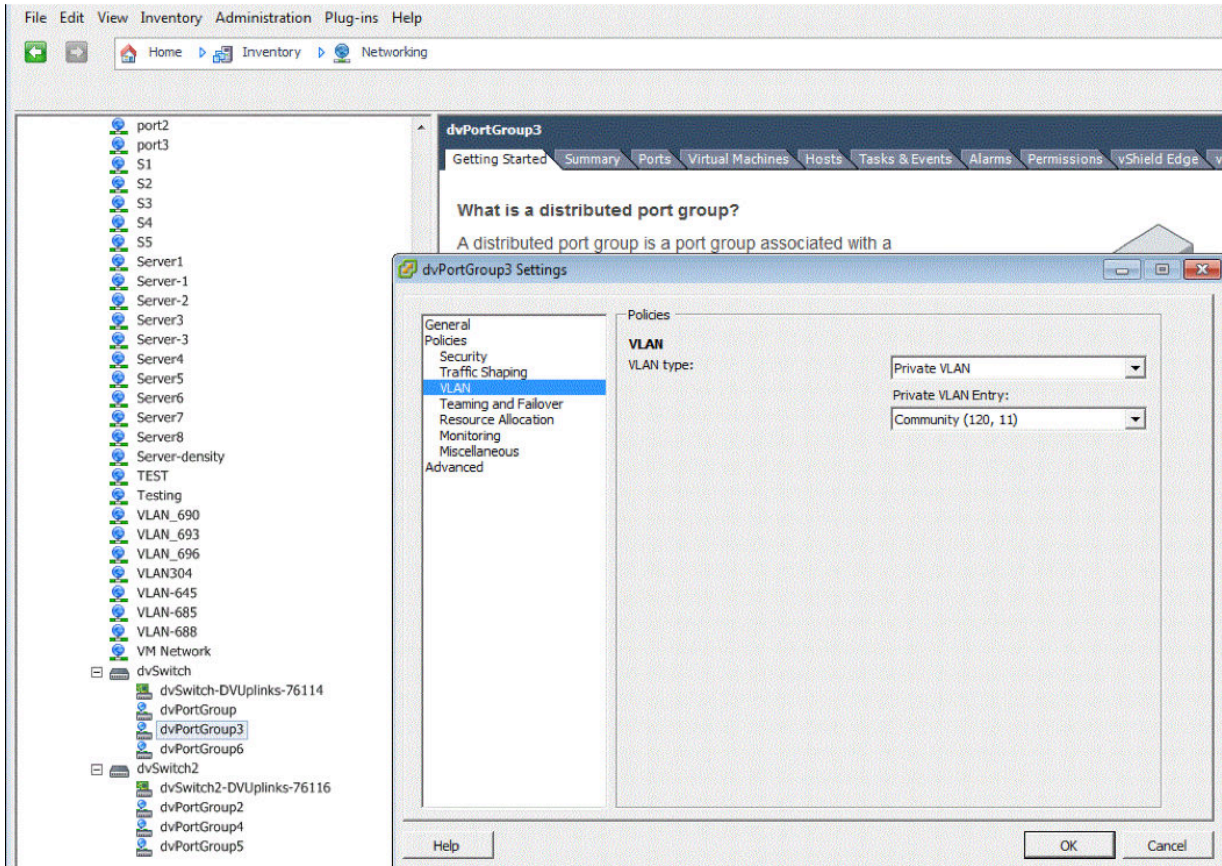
File Edit View Inventory Administration Plug-ins Help

Home Inventory Networking

port2
port3
S1
S2
S3
S4
S5
Server1
Server-1
Server-2
Server3
Server-3
Server4
Server5
Server6
Server7
Server8
Server-density
TEST
Testing
VLAN_690
VLAN_693
VLAN_696
VLAN304
VLAN-645
VLAN-685
VLAN-688
VM Network
dvSwitch
dvSwitch-DVUplinks-76114
dvPortGroup
dvPortGroup3
dvPortGroup6
dvSwitch2
dvSwitch2-DVUplinks-76116
dvPortGroup2
dvPortGroup4
dvPortGroup5

dvPortGroup3

Getting Started Summary Ports Virtual Machines Hosts Tasks & Events Alarms Permissions vShield Edge

What is a distributed port group?

A distributed port group is a port group associated with a

dvPortGroup3 Settings

General
Policies
Security
Traffic Shaping
VLAN
Teaming and Failover
Resource Allocation
Monitoring
Miscellaneous
Advanced

Policies

VLAN
VLAN type:
Private VLAN
Private VLAN Entry:
Community (120, 11)

Help
OK
Cancel